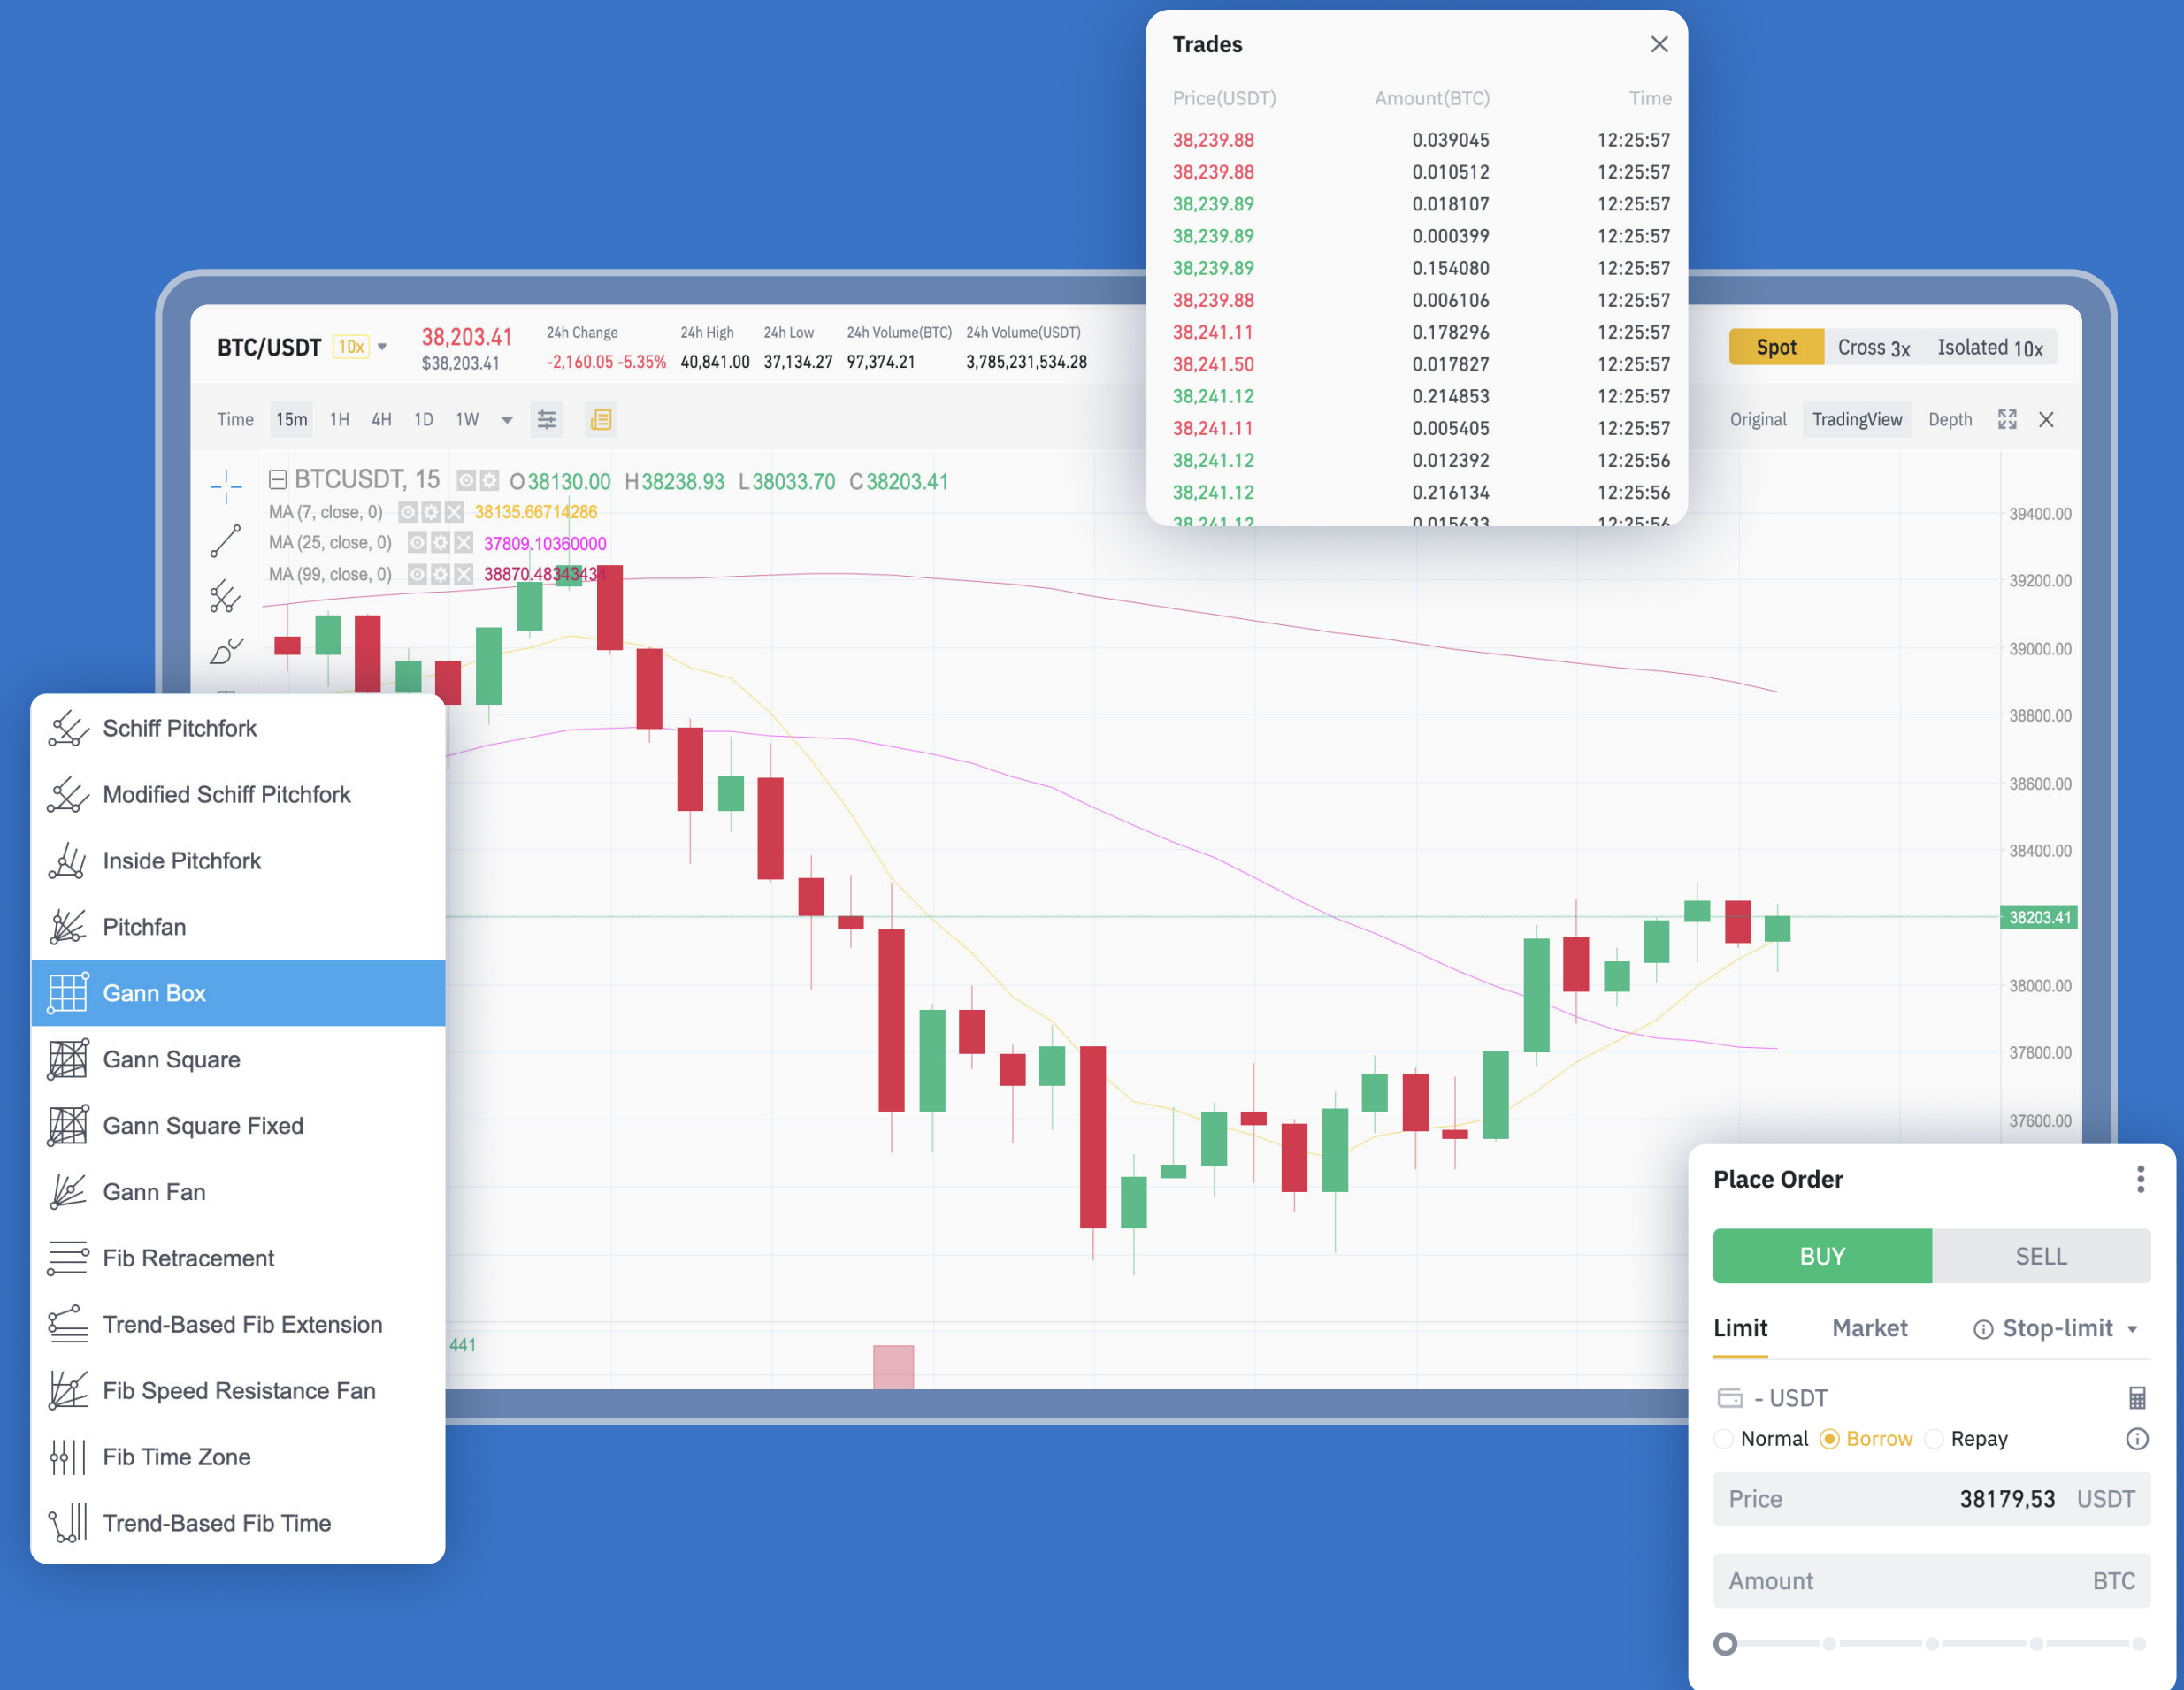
Trades

| Price(USDT) | Amount(BTC) | Time |
|---|---|---|
| 38,239.88 | 0.039045 | 12:25:57 |
| 38,239.88 | 0.010512 | 12:25:57 |
| 38,239.89 | 0.018107 | 12:25:57 |
| 38,239.89 | 0.000399 | 12:25:57 |
| 38,239.89 | 0.154080 | 12:25:57 |
| 38,239.88 | 0.006106 | 12:25:57 |
| 38,241.11 | 0.178296 | 12:25:57 |
| 38,241.50 | 0.017827 | 12:25:57 |
| 38,241.12 | 0.214853 | 12:25:57 |
| 38,241.11 | 0.005405 | 12:25:57 |
| 38,241.12 | 0.012392 | 12:25:56 |
| 38,241.12 | 0.216134 | 12:25:56 |
| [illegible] | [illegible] | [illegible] |

BTC/USDT 10x 38,203.41 $38,203.41 24h Change -2,160.05 -5.35% 24h High 40,841.00 24h Low 37,134.27 24h Volume(BTC) 97,374.21 24h Volume(USDT) 3,785,231,534.28

Spot Cross 3x Isolated 10x

Time 15m 1H 4H 1D 1W

Original TradingView Depth

BTCUSDT, 15 O38130.00 H38238.93 L38033.70 C38203.41
MA (7, close, 0) 38135.66714286
MA (25, close, 0) 37809.10360000
MA (99, close, 0) 38870.48343434

39400.00
39200.00
39000.00
38800.00
38600.00
38400.00
38203.41
38000.00
37800.00
37600.00

441

Schiff Pitchfork
Modified Schiff Pitchfork
Inside Pitchfork
Pitchfan
Gann Box
Gann Square
Gann Square Fixed
Gann Fan
Fib Retracement
Trend-Based Fib Extension
Fib Speed Resistance Fan
Fib Time Zone
Trend-Based Fib Time

Place Order

BUY SELL

Limit Market Stop-limit

- USDT

Normal Borrow Repay

Price 38179,53 USDT

Amount BTC